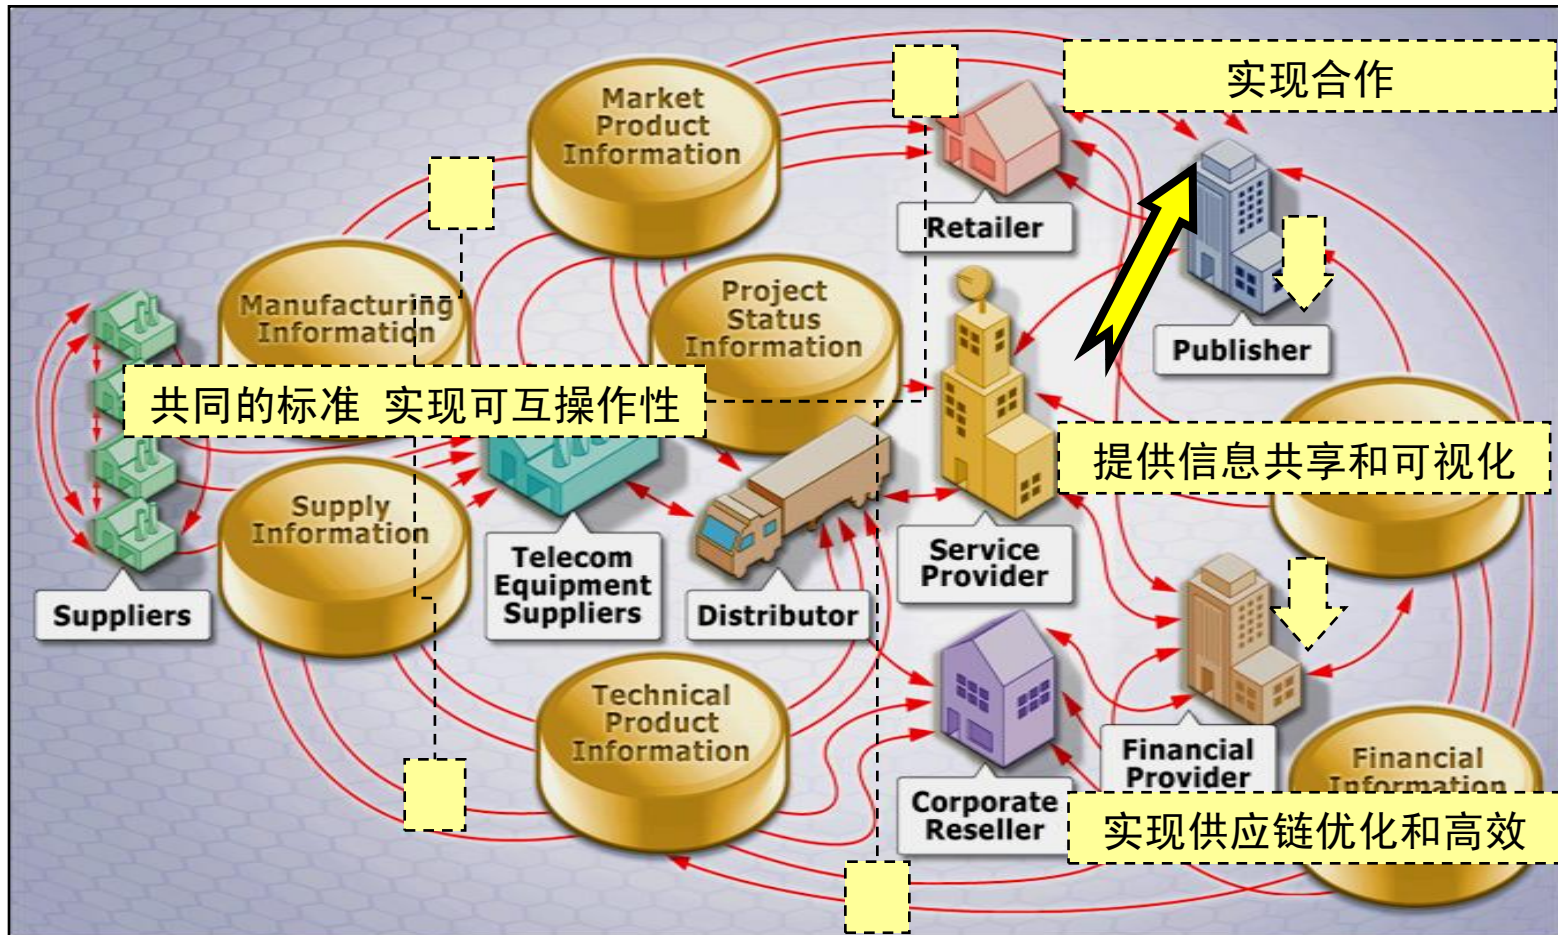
Market Product Information

实现合作

Retailer

Publisher

Manufacturing Information

Project Status Information

共同的标准 实现可互操作性

提供信息共享和可视化

Supply Information

Telecom Equipment Suppliers

Distributor

Service Provider

Suppliers

Technical Product Information

Financial Provider

Financial Information

Corporate Reseller

实现供应链优化和高效